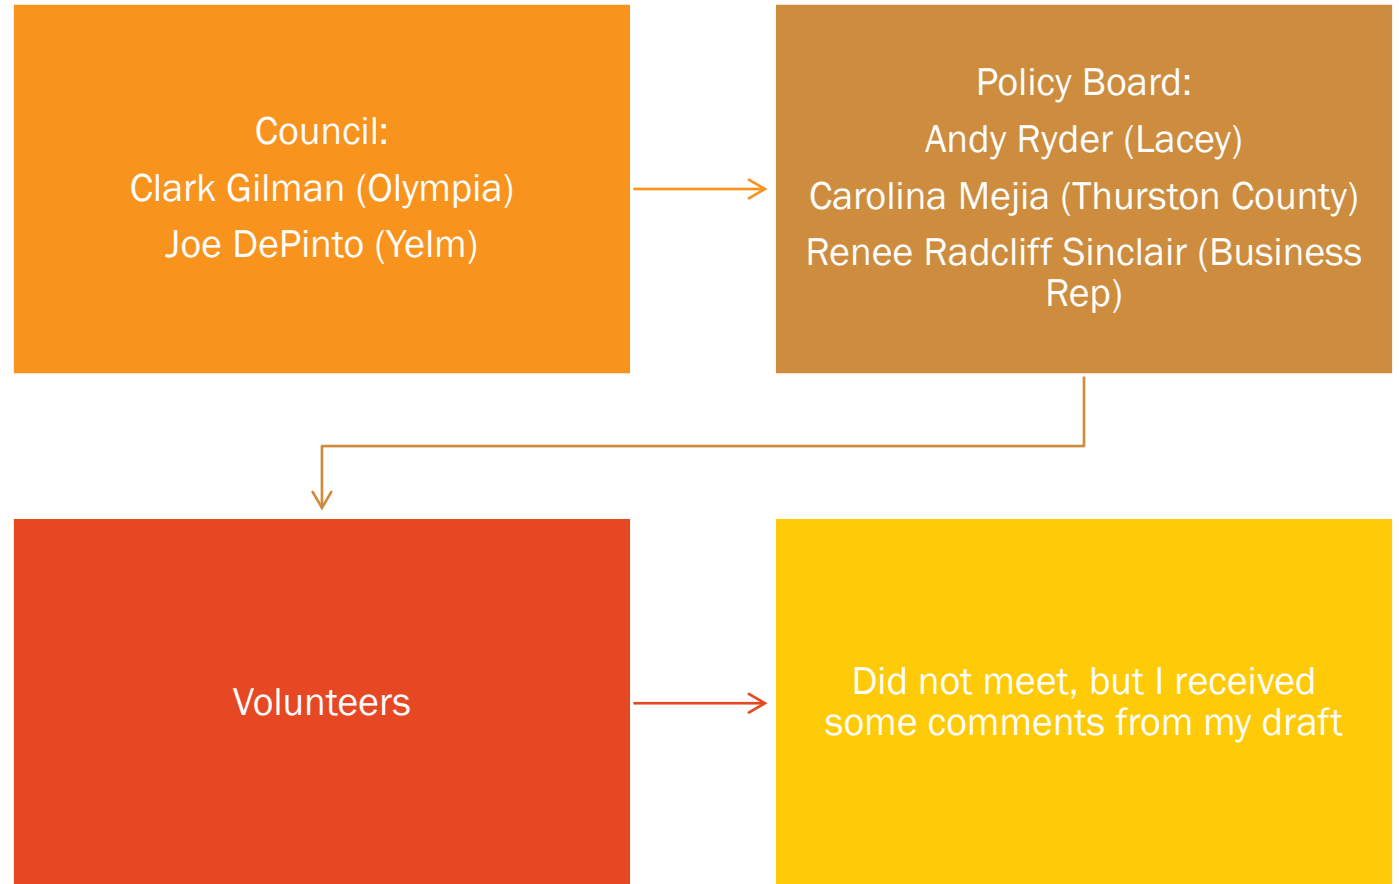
Council:
Clark Gilman (Olympia)
Joe DePinto (Yelm)

Policy Board:
Andy Ryder (Lacey)
Carolina Mejia (Thurston County)
Renee Radcliff Sinclair (Business Rep)

Volunteers

Did not meet, but I received some comments from my draft